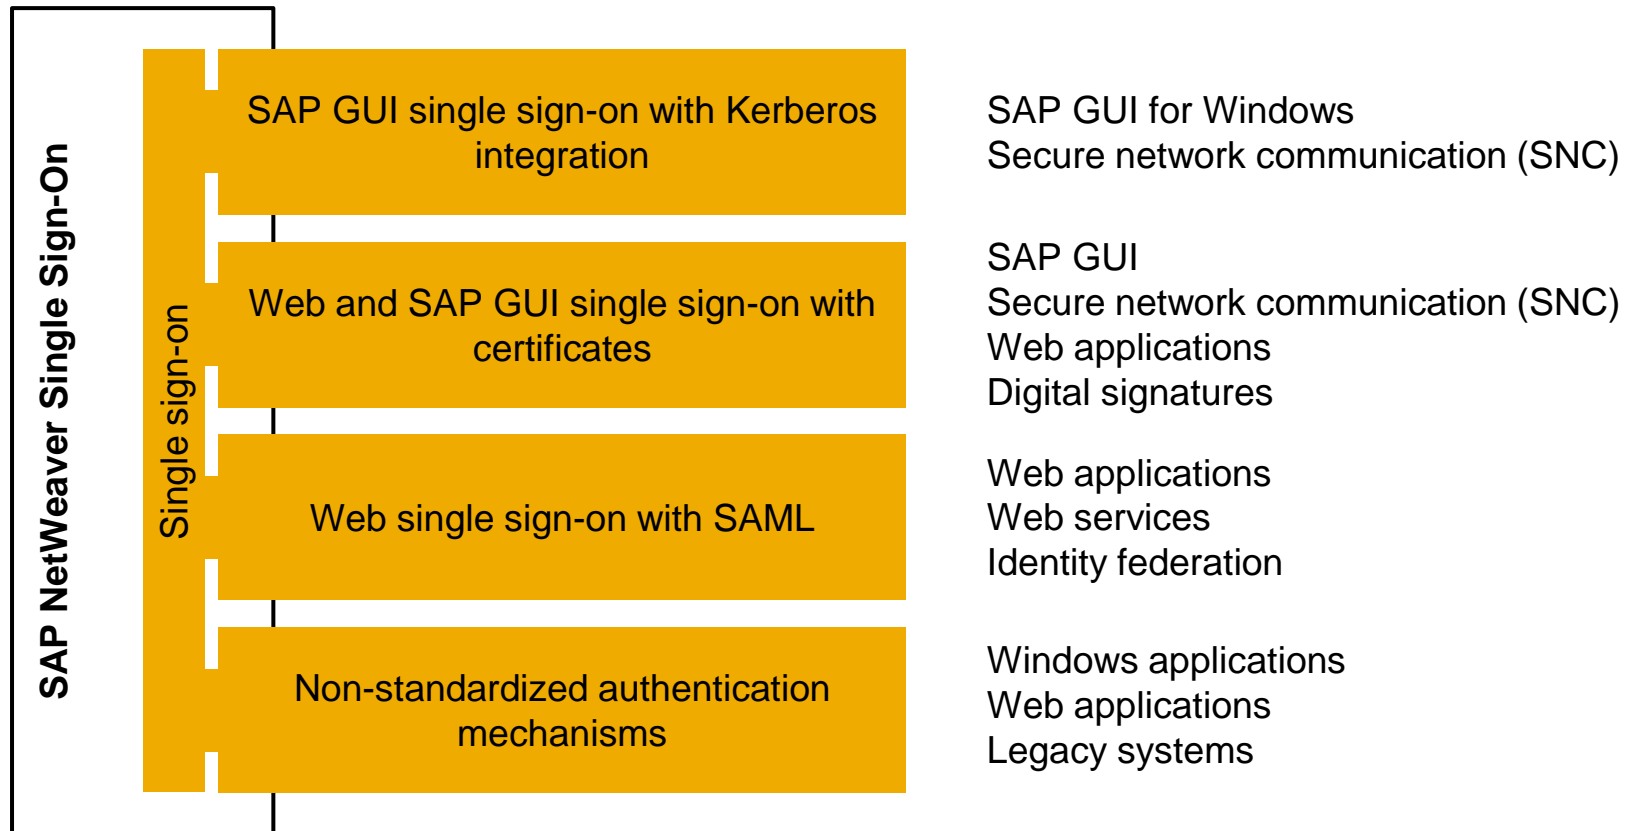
SAP NetWeaver Single Sign-On

Single sign-on

SAP GUI single sign-on with Kerberos integration

SAP GUI for Windows
Secure network communication (SNC)

Web and SAP GUI single sign-on with certificates

SAP GUI
Secure network communication (SNC)
Web applications
Digital signatures

Web single sign-on with SAML

Web applications
Web services
Identity federation

Non-standardized authentication mechanisms

Windows applications
Web applications
Legacy systems